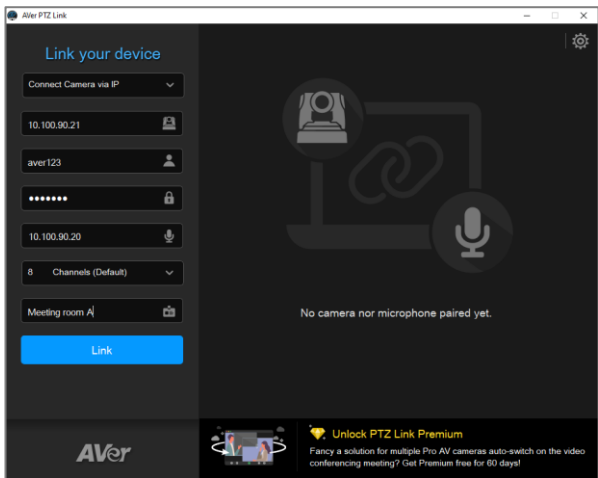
AVer PTZ Link

Link your device

Connect Camera via IP

10.100.90.21

aver123

•••••••

10.100.90.20

8 Channels (Default)

Meeting room A

Link

No camera nor microphone paired yet.

AVer

Unlock PTZ Link Premium

Fancy a solution for multiple Pro AV cameras auto-switch on the video conferencing meeting? Get Premium free for 60 days!